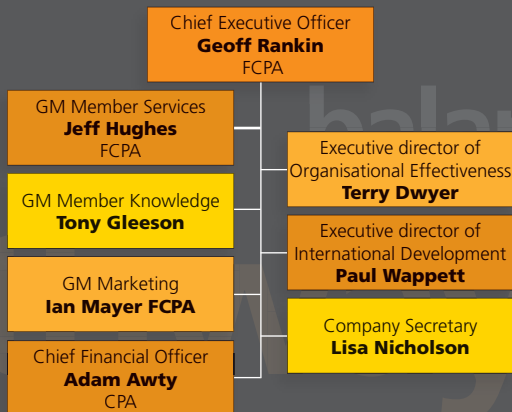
Chief Executive Officer
**Geoff Rankin**
FCPA

GM Member Services
**Jeff Hughes**
FCPA

Executive director of
Organisational Effectiveness
**Terry Dwyer**

GM Member Knowledge
**Tony Gleeson**

Executive director of
International Development
**Paul Wappett**

GM Marketing
**Ian Mayer FCPA**

Company Secretary
**Lisa Nicholson**

Chief Financial Officer
**Adam Awty**
CPA

bala